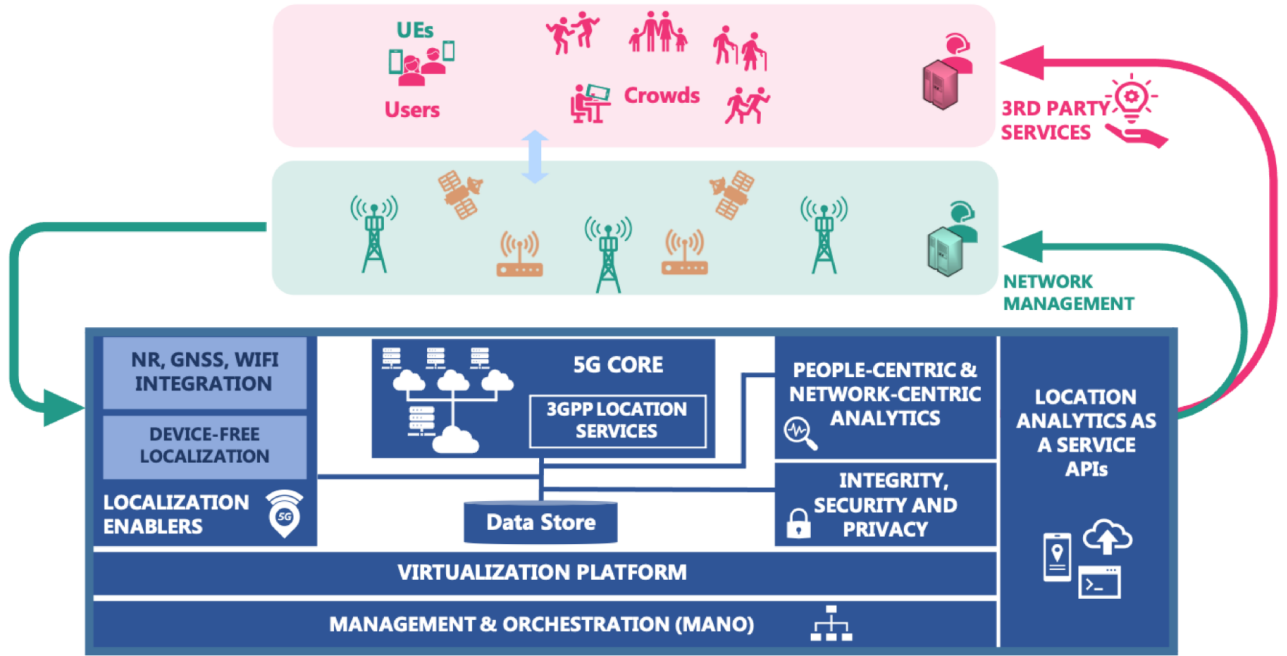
UEs
Users
Crowds
3RD PARTY SERVICES
NETWORK MANAGEMENT
NR, GNSS, WIFI INTEGRATION
DEVICE-FREE LOCALIZATION
LOCALIZATION ENABLERS
5G
5G CORE
3GPP LOCATION SERVICES
Data Store
PEOPLE-CENTRIC & NETWORK-CENTRIC ANALYTICS
INTEGRITY, SECURITY AND PRIVACY
LOCATION ANALYTICS AS A SERVICE APIs
VIRTUALIZATION PLATFORM
MANAGEMENT & ORCHESTRATION (MANO)